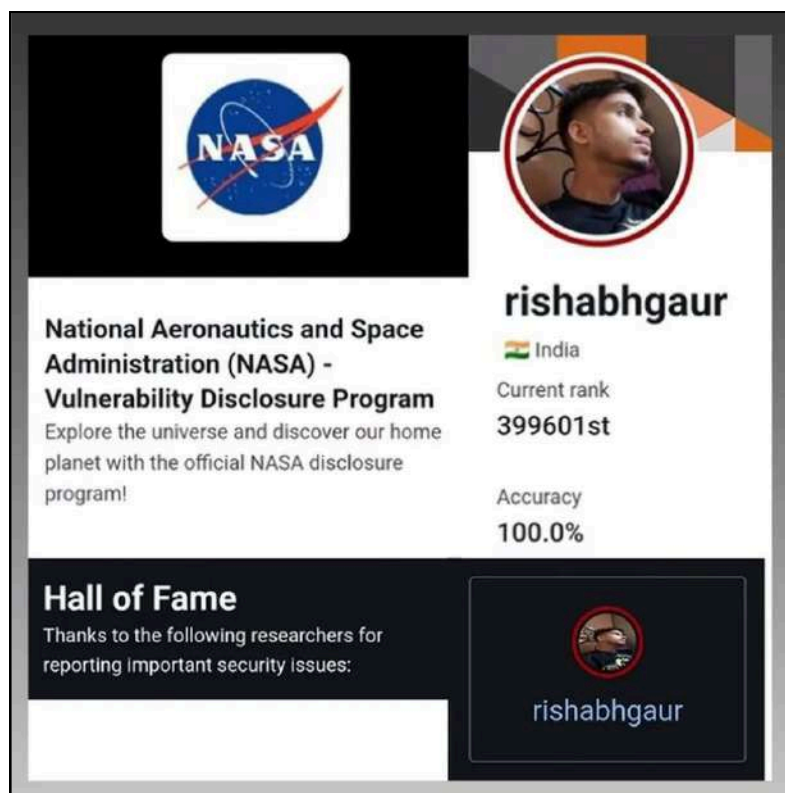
NASA

rishabhgaur

India

Current rank

399601st

Accuracy

100.0%

National Aeronautics and Space Administration (NASA) - Vulnerability Disclosure Program

Explore the universe and discover our home planet with the official NASA disclosure program!

Hall of Fame

Thanks to the following researchers for reporting important security issues:

rishabhgaur